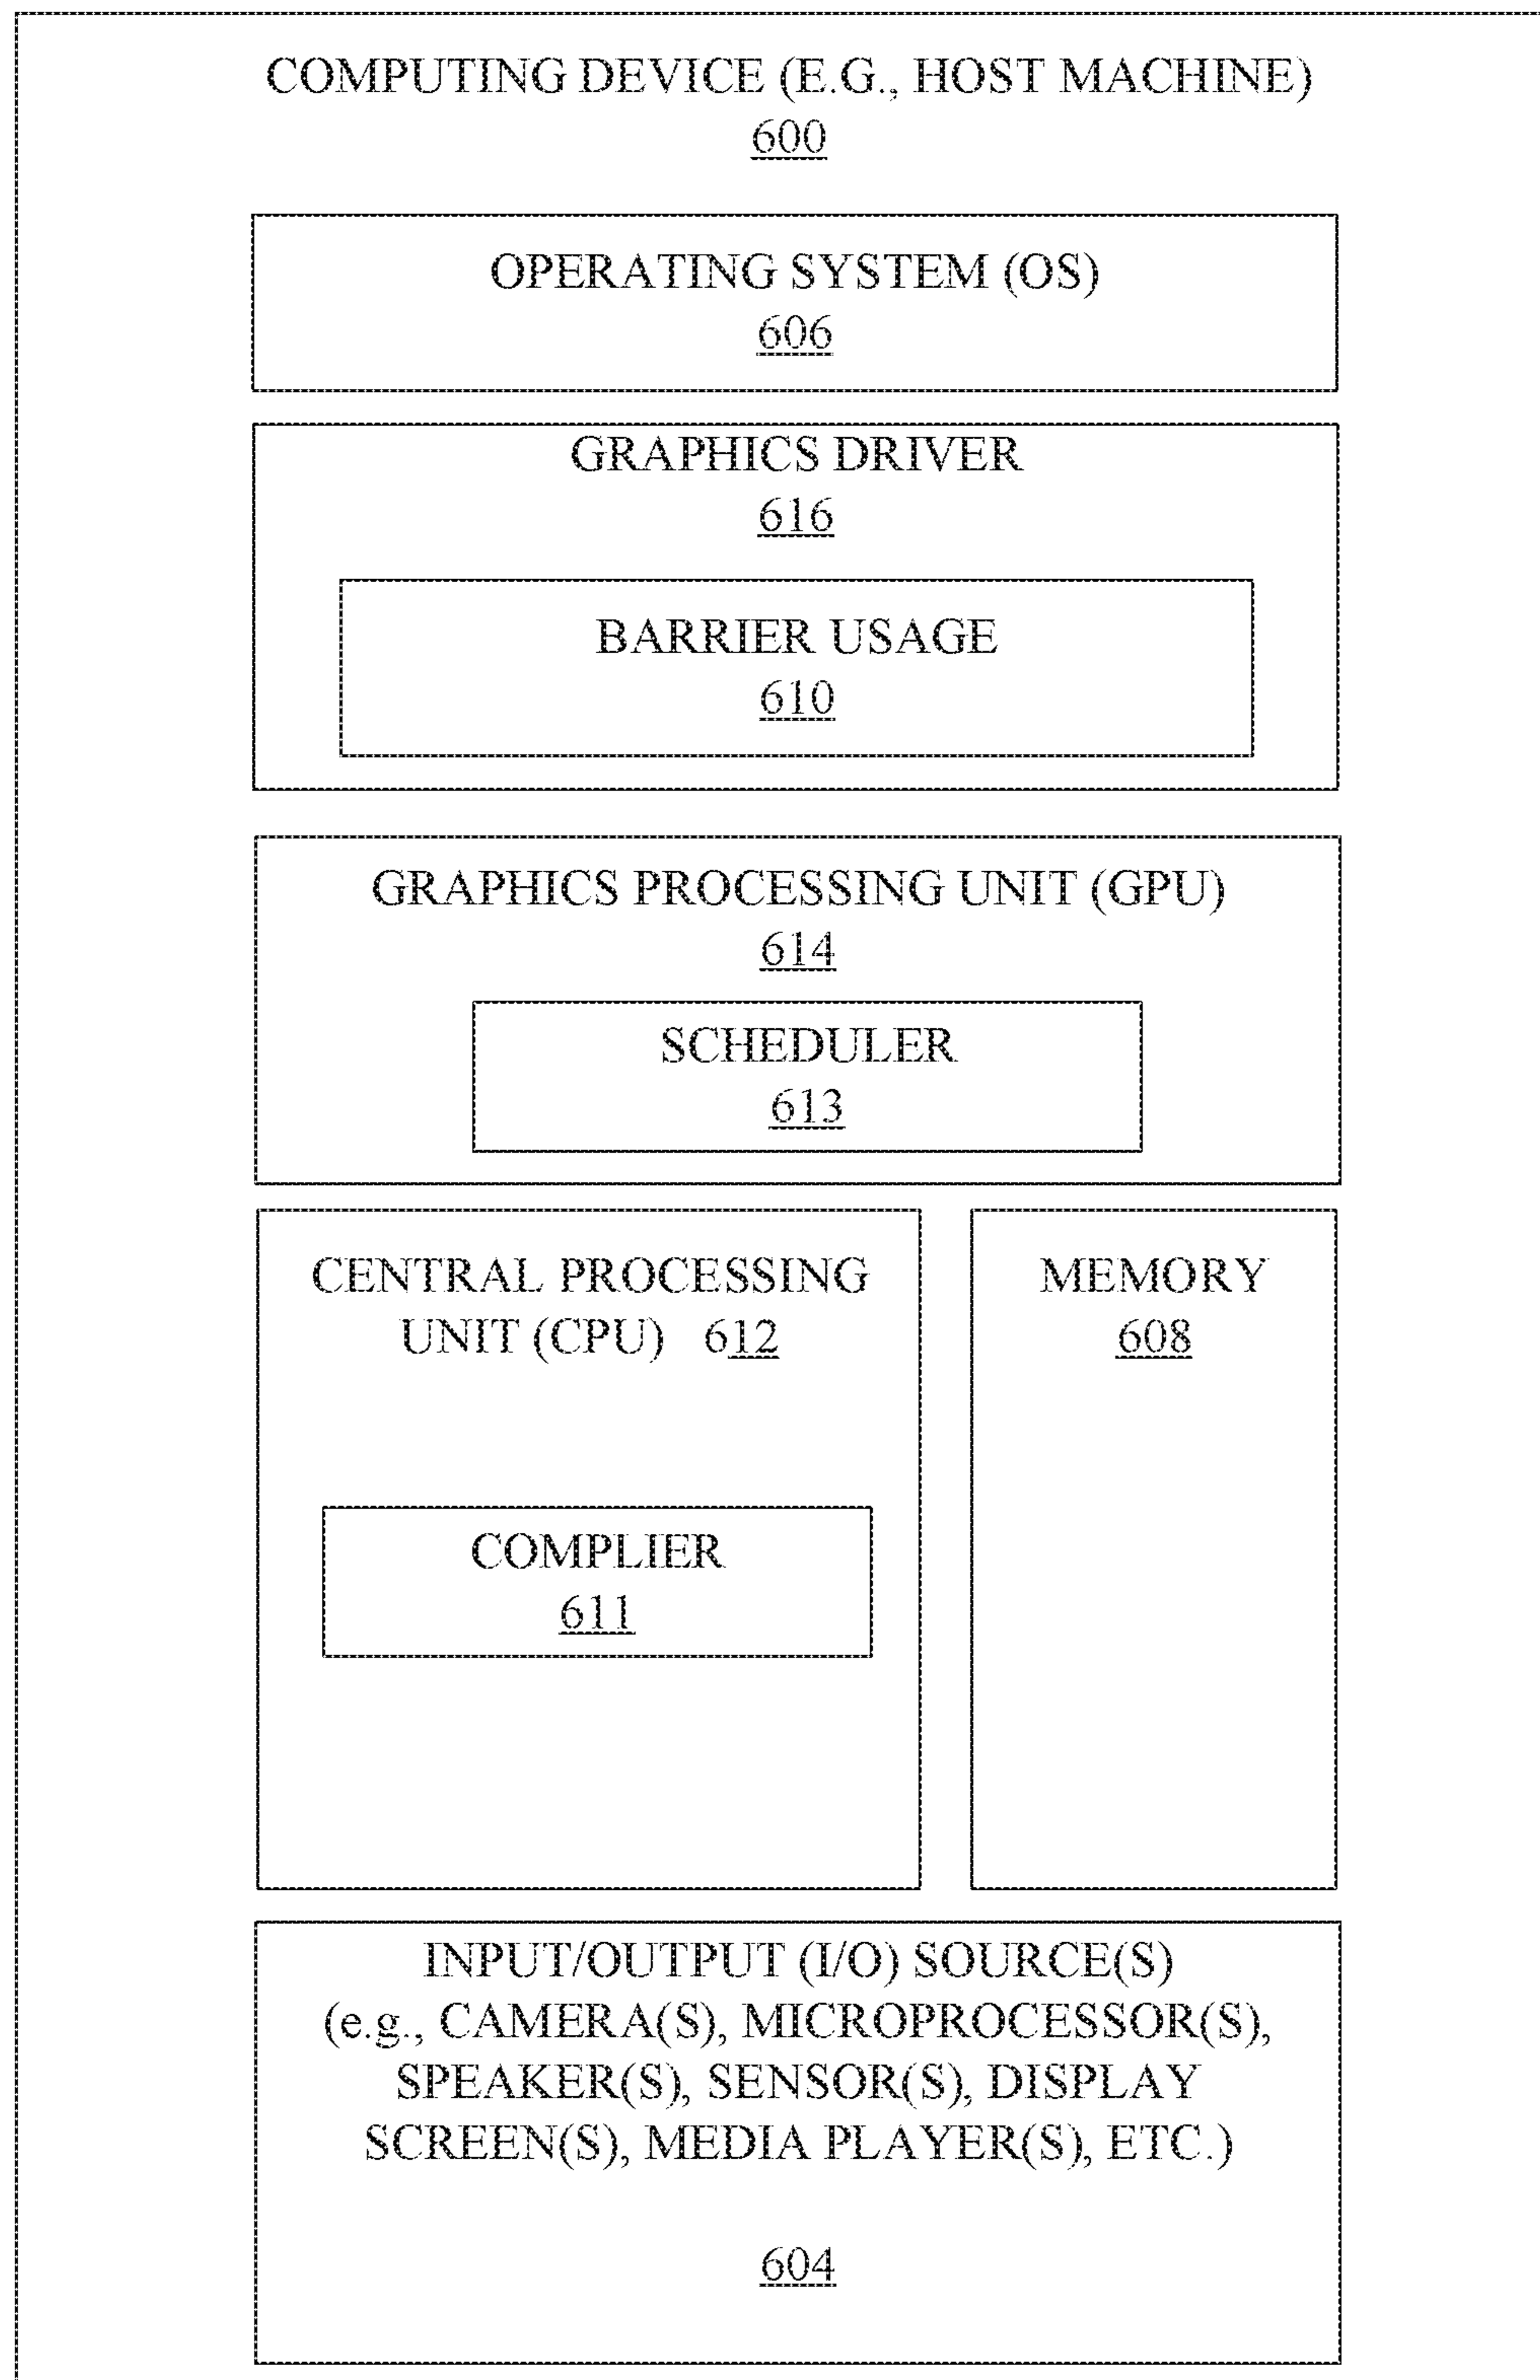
COMPUTING DEVICE (E.G., HOST MACHINE)
600

OPERATING SYSTEM (OS)
606

GRAPHICS DRIVER
616

BARRIER USAGE
610

GRAPHICS PROCESSING UNIT (GPU)
614

SCHEDULER
613

CENTRAL PROCESSING UNIT (CPU) 612

COMPLIER
611

MEMORY
608

INPUT/OUTPUT (I/O) SOURCE(S)
(e.g., CAMERA(S), MICROPROCESSOR(S), SPEAKER(S), SENSOR(S), DISPLAY SCREEN(S), MEDIA PLAYER(S), ETC.)

604